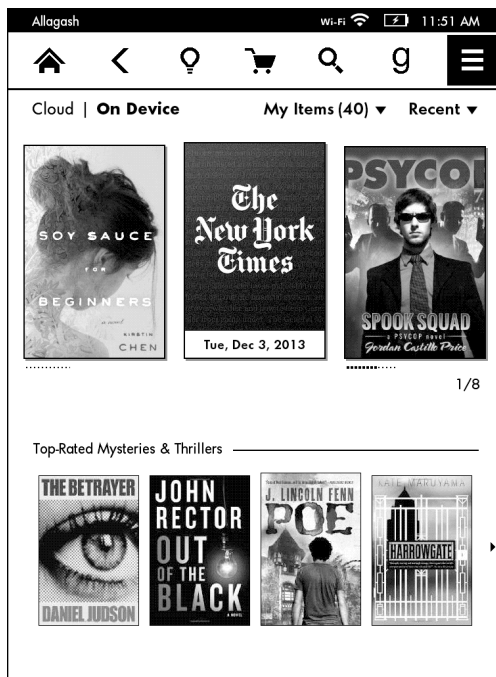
Allagash Wi-Fi 11:51 AM

g

Cloud | On Device My Items (40) ▾ Recent ▾

SOY SAUCE FOR BEGINNERS a novel KIRSTIN CHEN

The New York Times
Tue, Dec 3, 2013

PSYCOP
SPOOK SQUAD
a PSYCOP novel
Jordan Castillo Price

1/8

Top-Rated Mysteries & Thrillers

THE BETRAYER
DANIEL JUDSON

JOHN RECTOR
OUT OF THE BLACK
A NOVEL

J. LINCOLN FENN
POE

KATE MARUYAMA
HARROWGATE